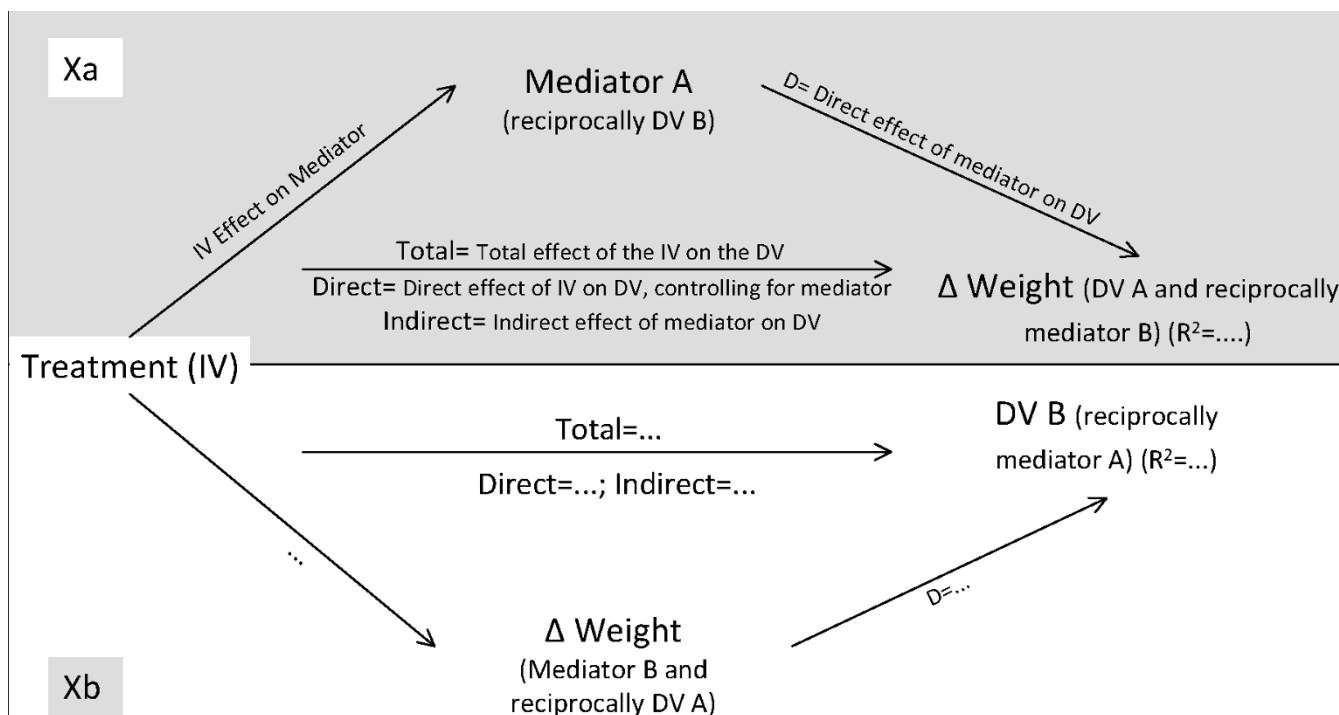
Xa

Mediator A
(reciprocally DV B)

IV Effect on Mediator

D= Direct effect of mediator on DV

Total= Total effect of the IV on the DV
Direct= Direct effect of IV on DV, controlling for mediator
Indirect= Indirect effect of mediator on DV

Δ Weight (DV A and reciprocally mediator B) ($R^2$=....)

Treatment (IV)

Total=...
Direct=...; Indirect=...

DV B (reciprocally mediator A) ($R^2$=...)

...

D=...

Δ Weight
(Mediator B and reciprocally DV A)

Xb